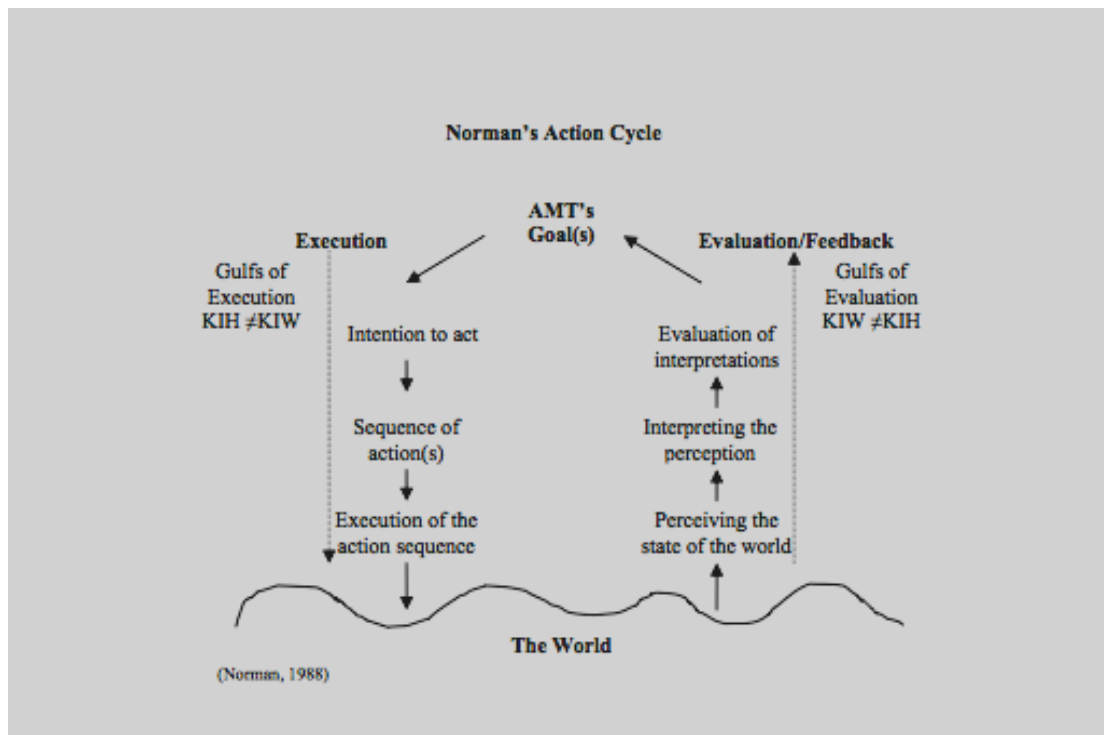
Norman's Action Cycle

AMT's Goal(s)

Execution

Evaluation/Feedback

Gulfs of Execution KIH $\neq$KIW

Intention to act

Sequence of action(s)

Execution of the action sequence

Gulfs of Evaluation KIW $\neq$KIH

Evaluation of interpretations

Interpreting the perception

Perceiving the state of the world

The World

(Norman, 1988)